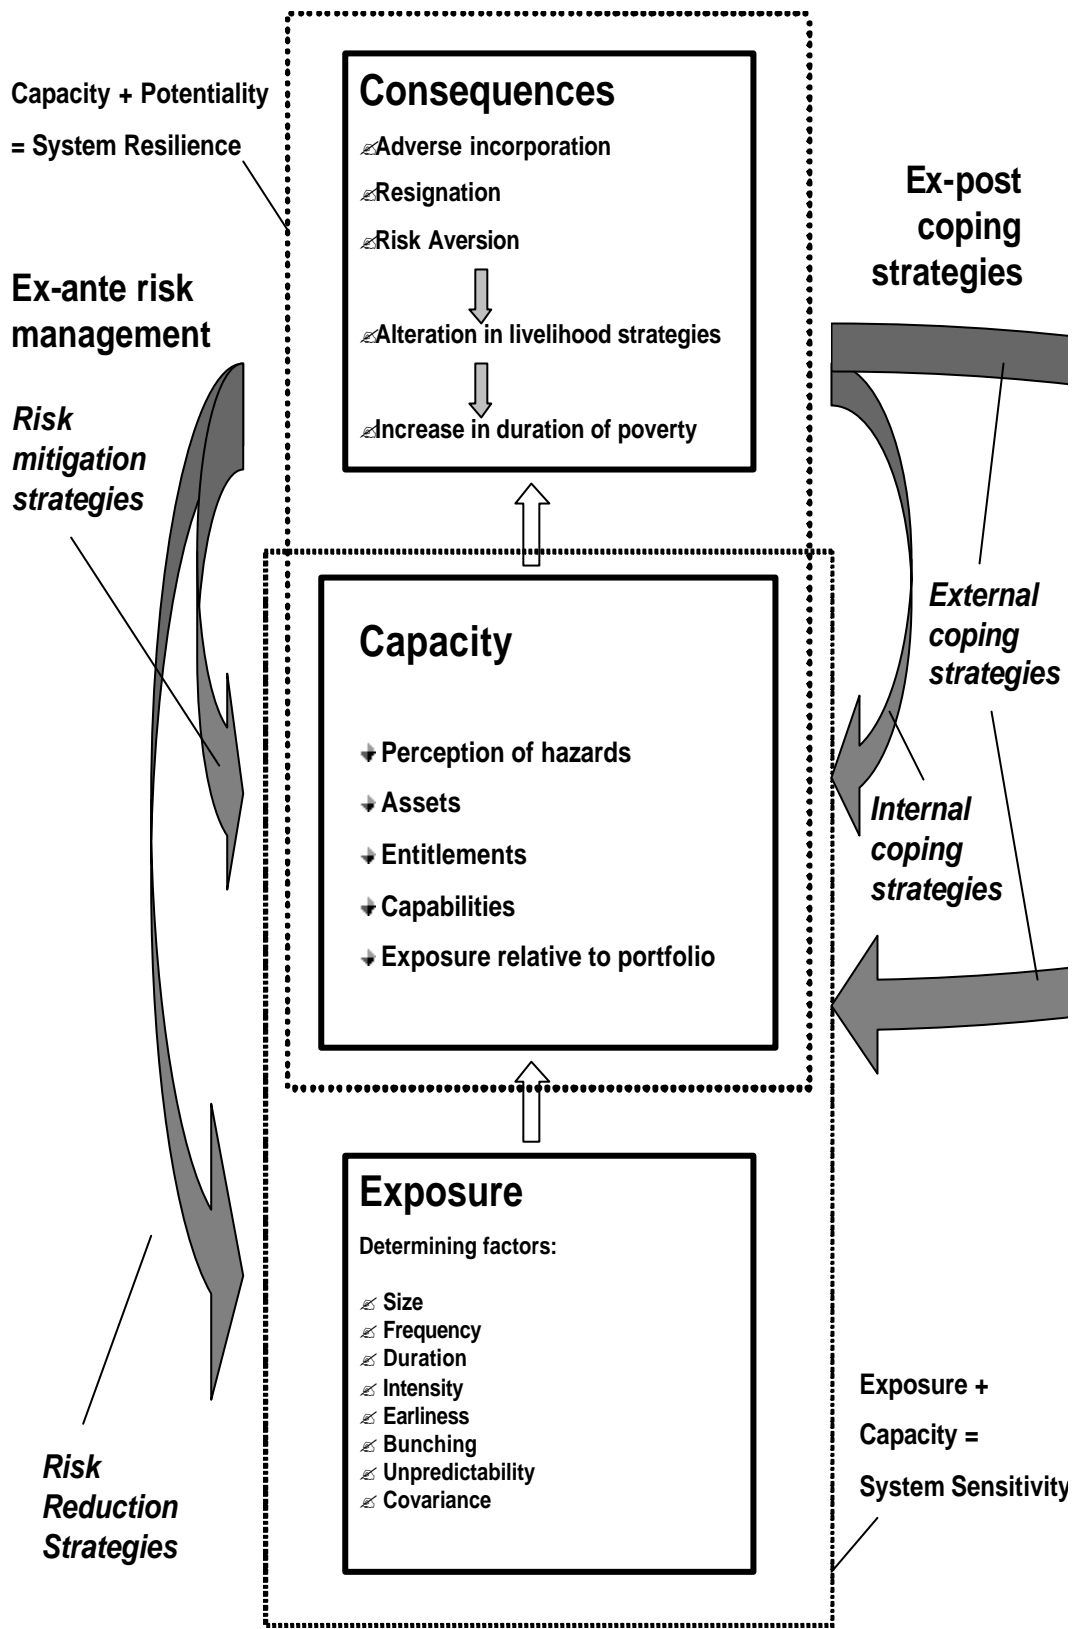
Capacity + Potentiality

= System Resilience

Consequences

✍Adverse incorporation

✍Resignation

✍Risk Aversion

✍Alteration in livelihood strategies

✍Increase in duration of poverty

Ex-post coping strategies

Ex-ante risk management

Risk mitigation strategies

Capacity

Perception of hazards

Assets

Entitlements

Capabilities

Exposure relative to portfolio

External coping strategies

Internal coping strategies

Exposure

Determining factors:

✍ Size
✍ Frequency
✍ Duration
✍ Intensity
✍ Earliness
✍ Bunching
✍ Unpredictability
✍ Covariance

Exposure +

Capacity =

System Sensitivity

Risk Reduction Strategies